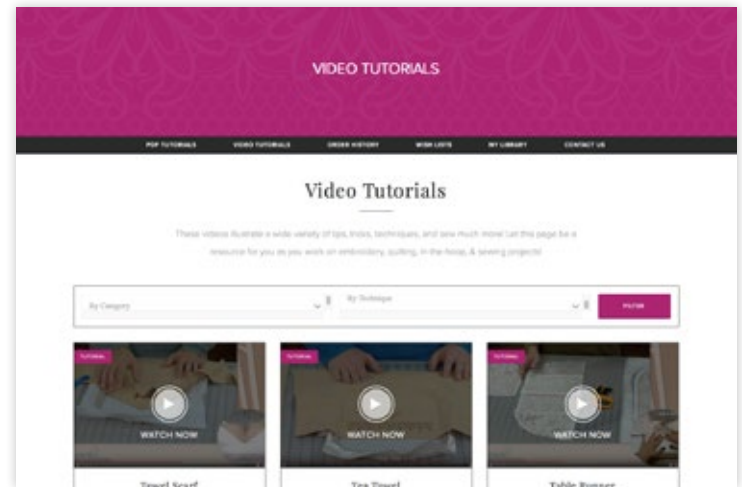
VIDEO TUTORIALS

PDF TUTORIALS VIDEO TUTORIALS ORDER HISTORY WISH LISTS MY LIBRARY CONTACT US

Video Tutorials

These videos illustrate a wide variety of tips, tricks, techniques, and sew much more! Let this page be a resource for you as you work on embroidery, quilting, in-the-hoop, & sewing projects!

By Category

By Technique

FILTER

TUTORIAL

WATCH NOW

Towel Scarf

TUTORIAL

WATCH NOW

Tea Towel

TUTORIAL

WATCH NOW

Table Runner